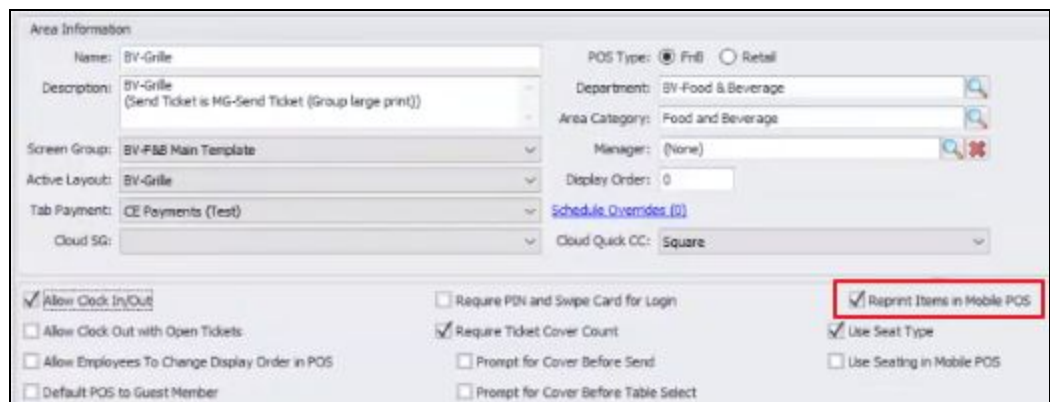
Area Information

Name: BV-Grille

Description: BV-Grille
(Send Ticket is MG-Send Ticket (Group large print))

Screen Group: BV-F&B Main Template

Active Layout: BV-Grille

Tab Payment: CE Payments (Test)

Cloud SG:

POS Type: F&B Retail

Department: BV-Food & Beverage

Area Category: Food and Beverage

Manager: (None)

Display Order: 0

Schedule Overrides (0)

Cloud Quick CC: Square

Allow Clock In/Out

Allow Clock Out with Open Tickets

Allow Employees To Change Display Order in POS

Default POS to Guest Member

Require PIN and Swipe Card for Login

Require Ticket Cover Count

Prompt for Cover Before Send

Prompt for Cover Before Table Select

Reprint Items in Mobile POS

Use Seat Type

Use Seating in Mobile POS